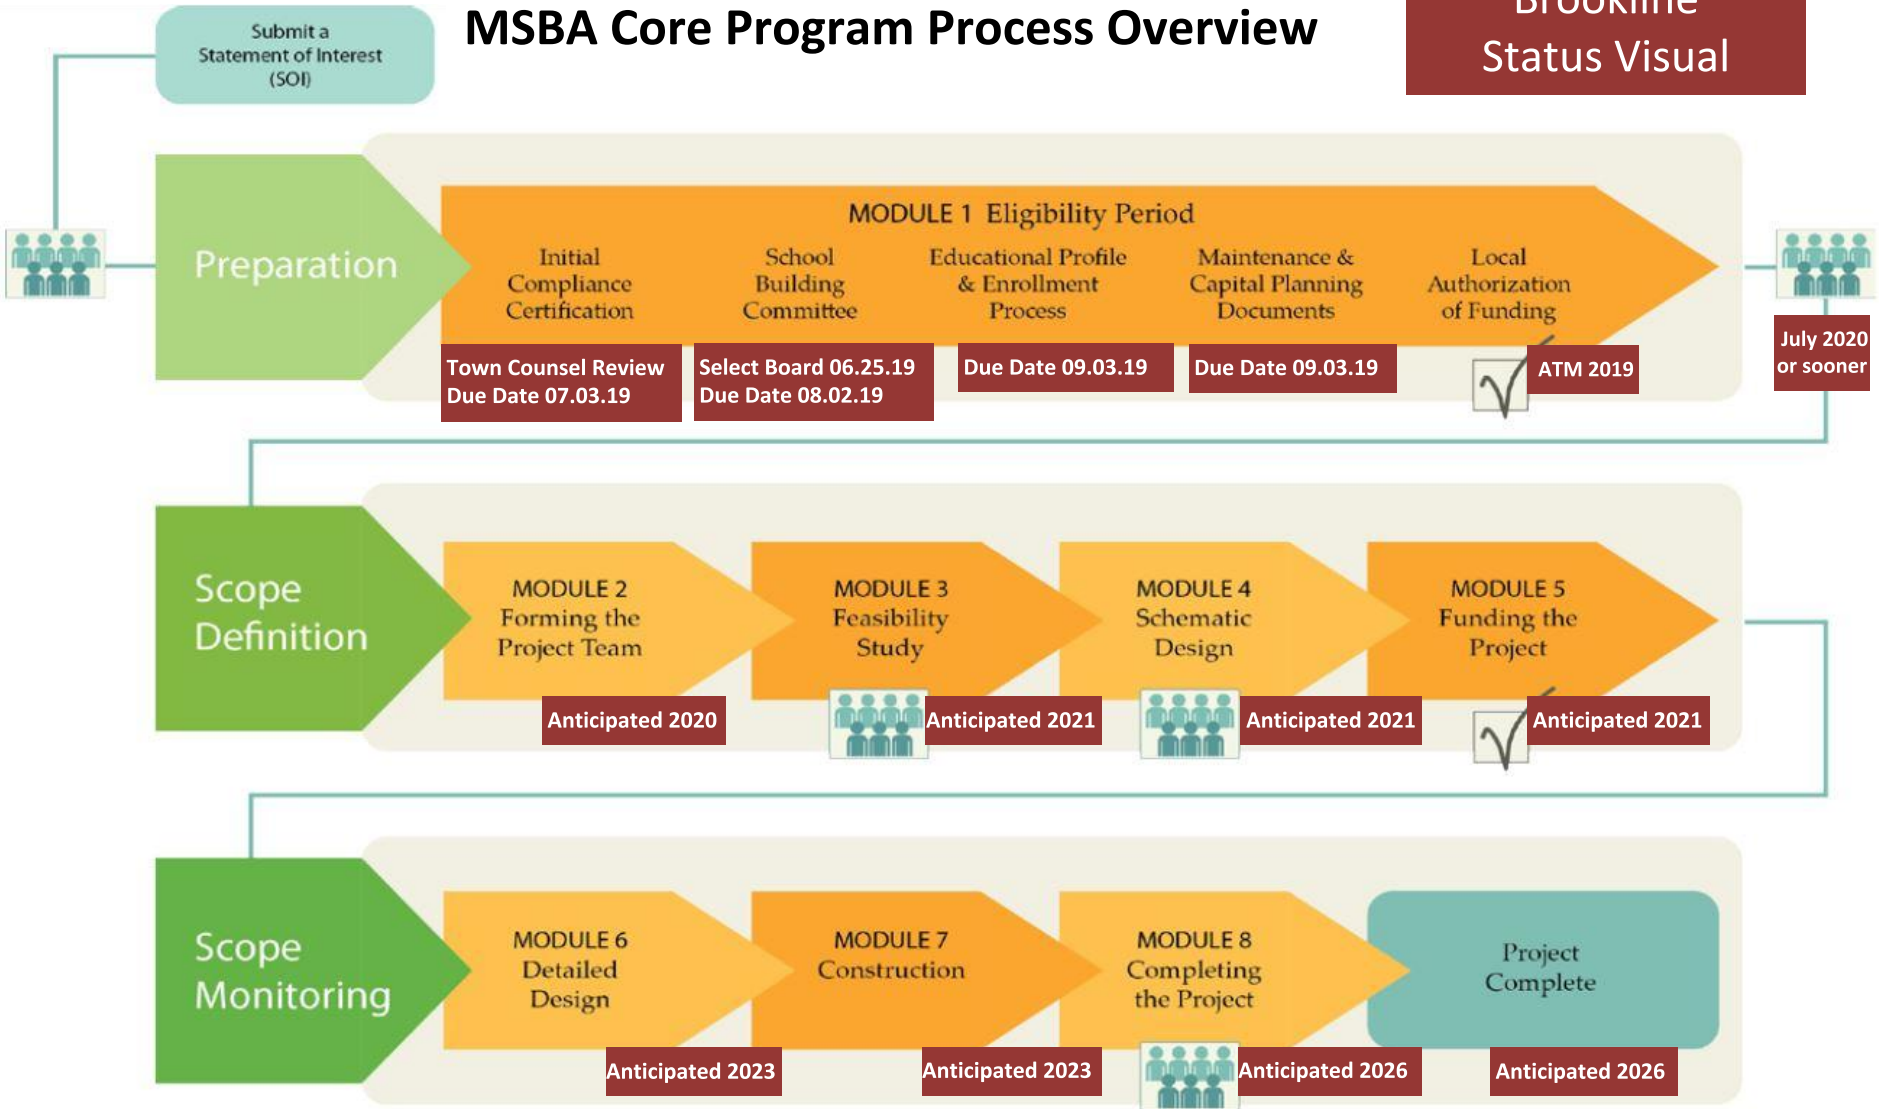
Submit a Statement of Interest (SOI)

MSBA Core Program Process Overview

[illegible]
Status Visual

Preparation

MODULE 1 Eligibility Period

Initial Compliance Certification

School Building Committee

Educational Profile & Enrollment Process

Maintenance & Capital Planning Documents

Local Authorization of Funding

Town Counsel Review
Due Date 07.03.19

Select Board 06.25.19
Due Date 08.02.19

Due Date 09.03.19

Due Date 09.03.19

ATM 2019

July 2020 or sooner

Scope Definition

MODULE 2
Forming the Project Team

MODULE 3
Feasibility Study

MODULE 4
Schematic Design

MODULE 5
Funding the Project

Anticipated 2020

Anticipated 2021

Anticipated 2021

Anticipated 2021

Scope Monitoring

MODULE 6
Detailed Design

MODULE 7
Construction

MODULE 8
Completing the Project

Project Complete

Anticipated 2023

Anticipated 2023

Anticipated 2026

Anticipated 2026